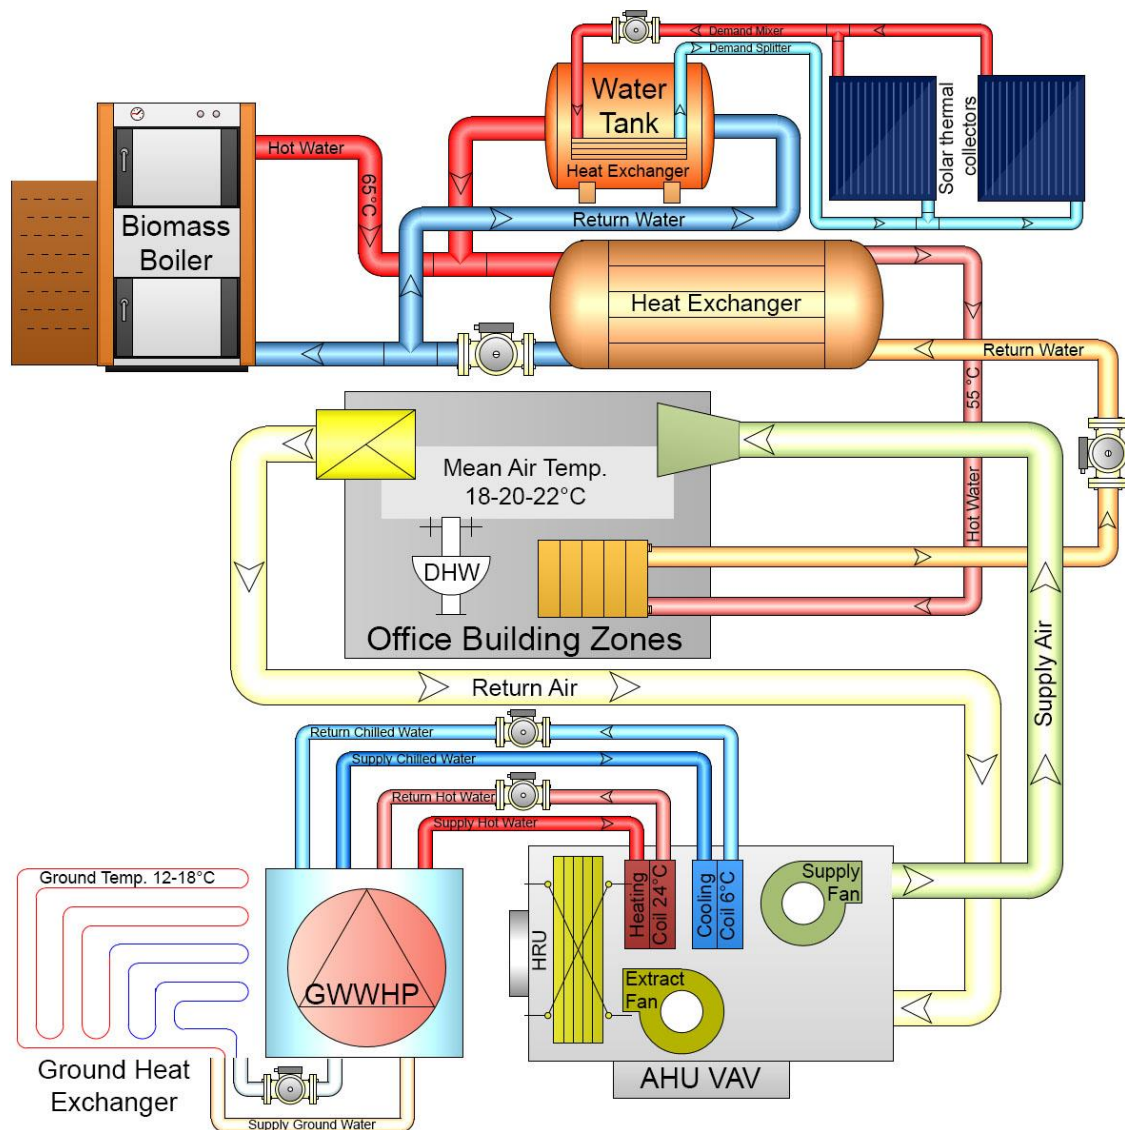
Demand Mixer
Demand Splitter
Water Tank
Heat Exchanger
Solar thermal collectors
Hot Water
65°C
Biomass Boiler
Return Water
Heat Exchanger
Return Water
55°C
Hot Water
Mean Air Temp.
18-20-22°C
DHW
Office Building Zones
Return Air
Supply Air
Return Chilled Water
Supply Chilled Water
Return Hot Water
Supply Hot Water
Ground Temp. 12-18°C
GWWHP
Heating Coil 24°C
Cooling Coil 6°C
Supply Fan
HRU
Extract Fan
Ground Heat Exchanger
AHU VAV
Supply Ground Water